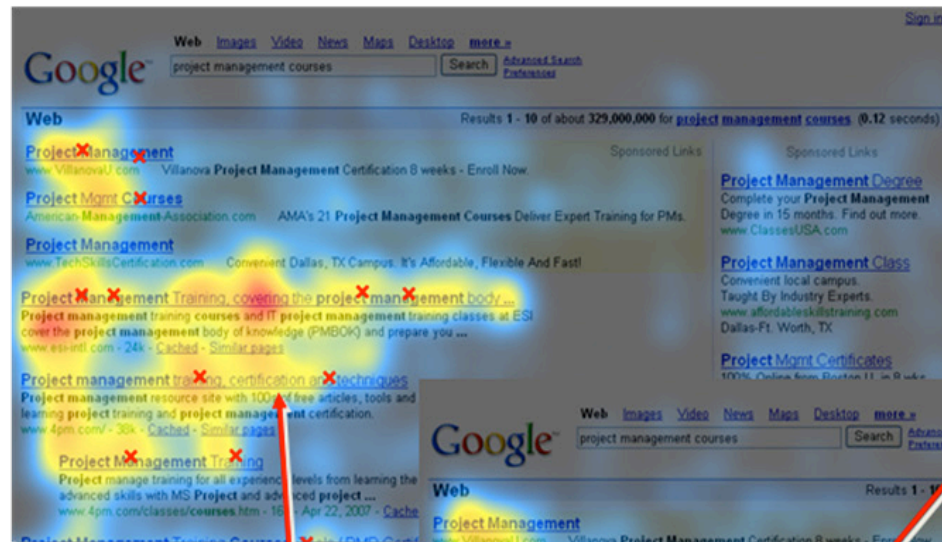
Sign in

Google

Web Images Video News Maps Desktop more »

project management courses Search Advanced Search Preferences

Web

Results 1 - 10 of about 329,000,000 for project management courses. (0.12 seconds)

Sponsored Links

Project Management
www.VillanovaU.com Villanova Project Management Certification 8 weeks - Enroll Now.

Project Mgmt Courses
American-Management-Association.com AMA's 21 Project Management Courses Deliver Expert Training for PMs.

Project Management
www.TechSkillsCertification.com Convenient Dallas, TX Campus. It's Affordable, Flexible And Fast!

Project Management Training, covering the project management body ...
Project management training courses and IT project management training classes at ESI cover the project management body of knowledge (PMBOK) and prepare you ...
www.esi-intl.com - 24k - Cached - Similar pages

Project management training, certification and techniques
Project management resource site with 100s of free articles, tools and learning project training and project management certification.
www.4pm.com/ - 38k - Cached - Similar pages

Project Management Training
Project manage training for all experience levels from learning the advanced skills with MS Project and advanced project ...
www.4pm.com/classes/courses.htm - 16k - Apr 22, 2007 - Cached

Sponsored Links

Project Management Degree
Complete your Project Management Degree in 15 months. Find out more.
www.ClassesUSA.com

Project Management Class
Convenient local campus.
Taught By Industry Experts.
www.affordablesitraining.com
Dallas-Ft. Worth, TX

Project Mgmt Certificates
100% Online from Boston U. in 8 wks

Google

Web Images Video News Maps Desktop more »

project management courses Search Advanced Preferences

Web

Results 1 - 1

Project Management
www.VillanovaU.com Villanova Project Management Certification 8 weeks - Enroll Now.